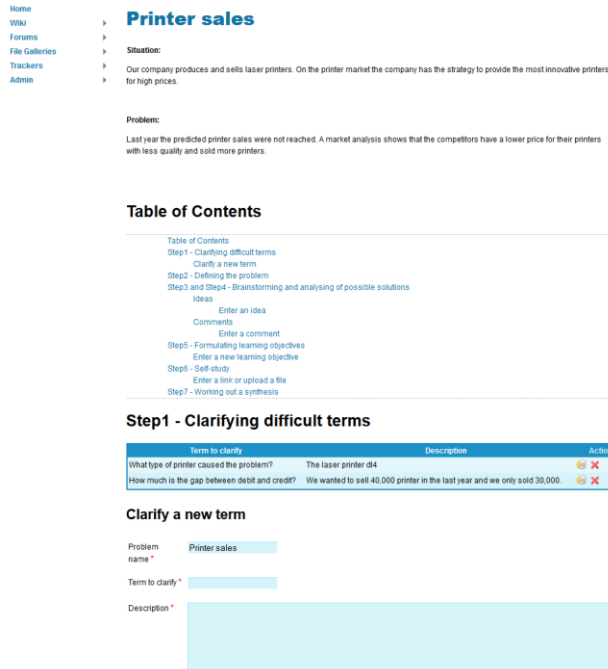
Home
Wiki
Forums
File Galleries
Trackers
Admin

Printer sales

Situation:

Our company produces and sells laser printers. On the printer market the company has the strategy to provide the most innovative printers for high prices.

Problem:

Last year the predicted printer sales were not reached. A market analysis shows that the competitors have a lower price for their printers with less quality and sold more printers.

Table of Contents

Table of Contents
Step1 - Clarifying difficult terms
Clarify a new term
Step2 - Defining the problem
Step3 and Step4 - Brainstorming and analysing of possible solutions
Ideas
Enter an idea
Comments
Enter a comment
Step5 - Formulating learning objectives
Enter a new learning objective
Step6 - Self-study
Enter a link or upload a file
Step7 - Working out a synthesis

Step1 - Clarifying difficult terms

| Term to clarify | Description | Actio |
|---|---|---|
| What type of printer caused the problem? | The laser printer dl4 | |
| How much is the gap between debit and credit? | We wanted to sell 40,000 printer in the last year and we only sold 30,000. | |

Clarify a new term

Problem name * Printer sales

Term to clarify *

Description *